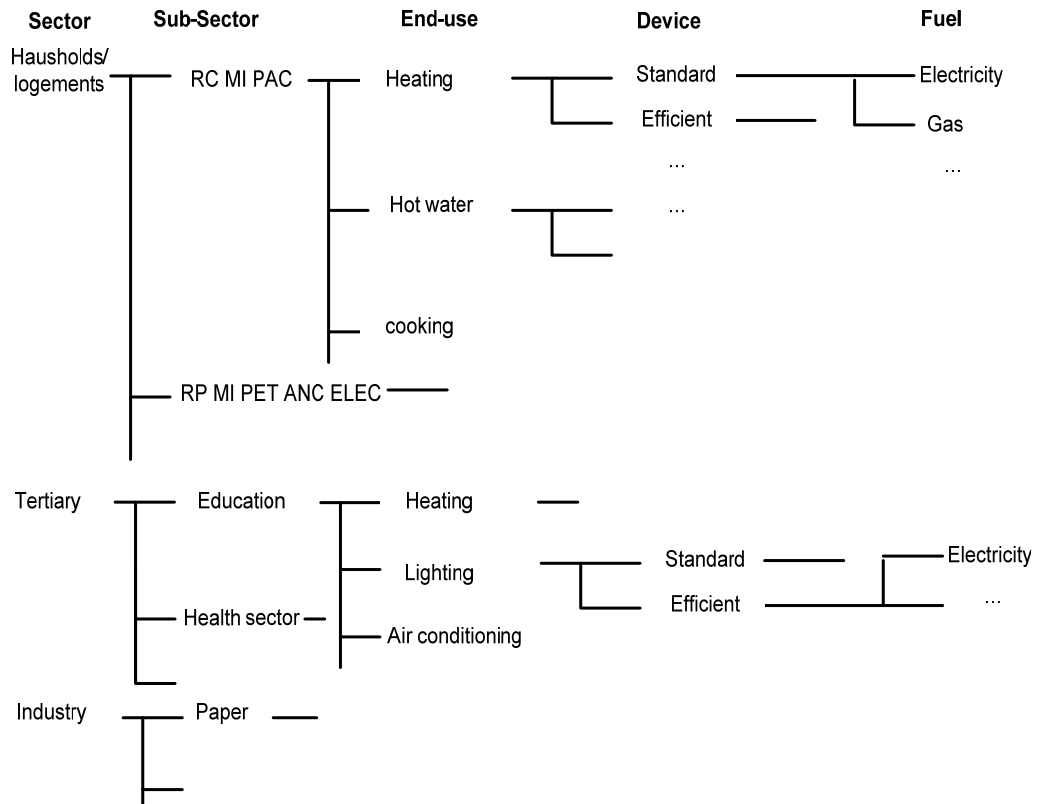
Sector
Sub-Sector
End-use
Device
Fuel

Hausholds/ logements
RC MI PAC
Heating
Standard
Electricity
Efficient
Gas
...
...
Hot water
...
cooking
RP MI PET ANC ELEC

Tertiary
Education
Heating
Lighting
Standard
Electricity
Efficient
...
Health sector
Air conditioning

Industry
Paper